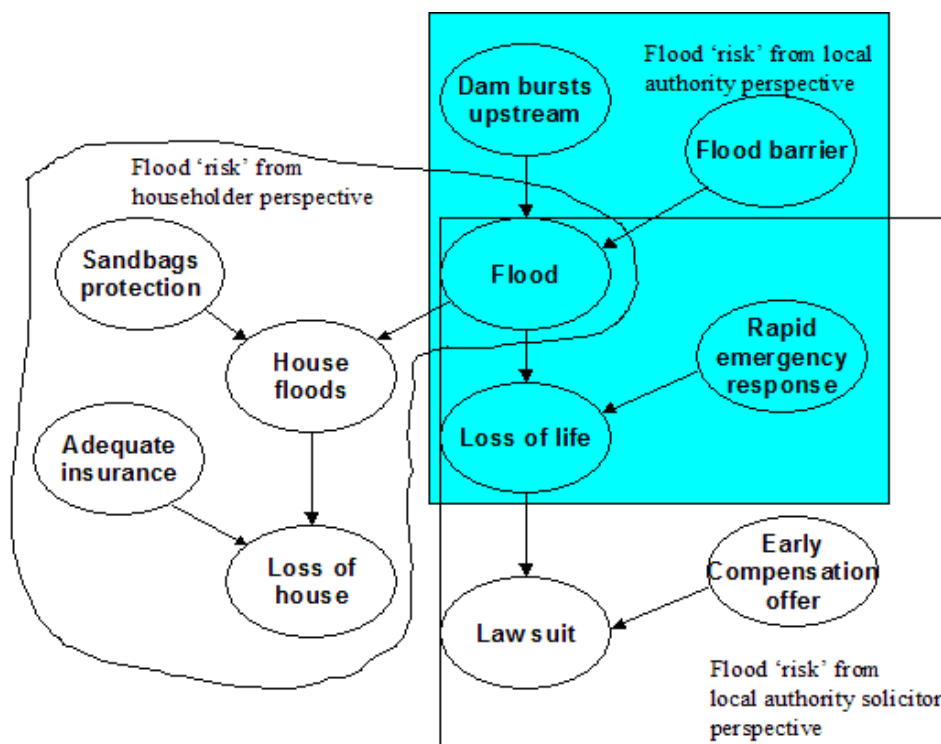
Flood 'risk' from local authority perspective

Dam bursts upstream

Flood barrier

Flood 'risk' from householder perspective

Sandbags protection

Flood

House floods

Rapid emergency response

Adequate insurance

Loss of life

Loss of house

Early Compensation offer

Law suit

Flood 'risk' from local authority solicitor perspective